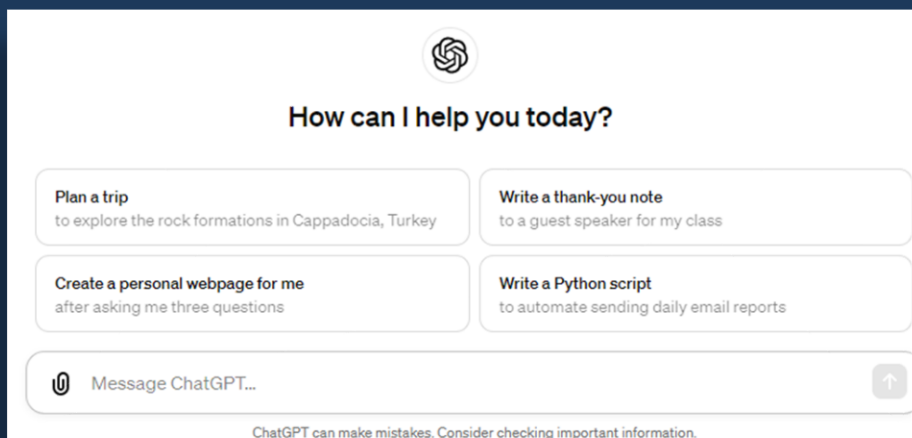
How can I help you today?

Plan a trip
to explore the rock formations in Cappadocia, Turkey

Write a thank-you note
to a guest speaker for my class

Create a personal webpage for me
after asking me three questions

Write a Python script
to automate sending daily email reports

Message ChatGPT...

ChatGPT can make mistakes. Consider checking important information.